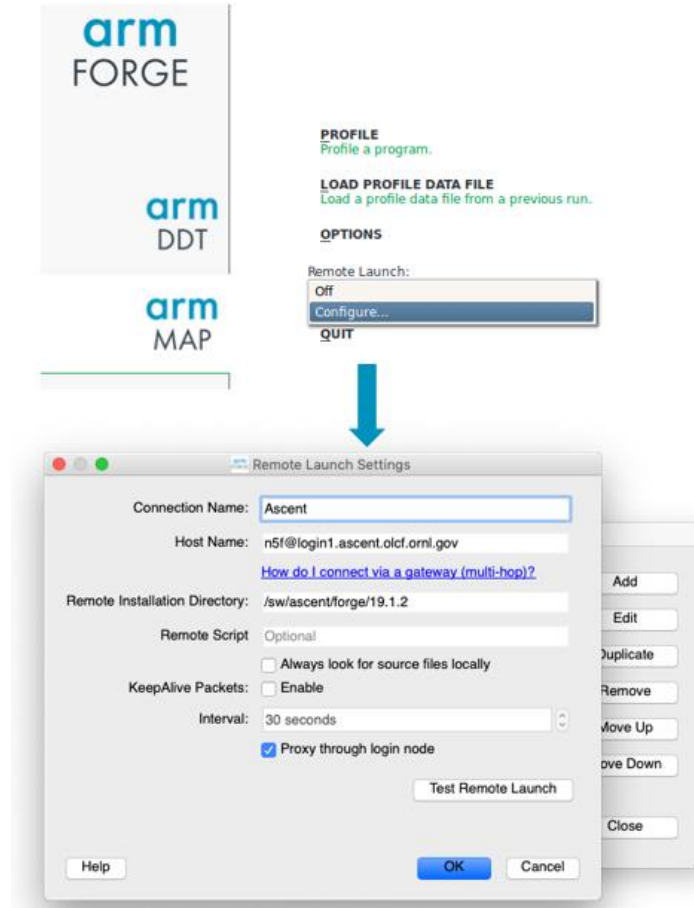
arm
FORGE

arm
DDT

arm
MAP

PROFILE
Profile a program.

LOAD PROFILE DATA FILE
Load a profile data file from a previous run.

OPTIONS

Remote Launch:
Off
Configure...
QUIT

Remote Launch Settings

Connection Name: Ascent

Host Name: n5f@login1.ascent.olcf.ornl.gov

How do I connect via a gateway (multi-hop)?

Remote Installation Directory: /sw/ascent/forge/19.1.2

Remote Script Optional

Always look for source files locally

KeepAlive Packets: Enable

Interval: 30 seconds

Proxy through login node

Test Remote Launch

Help

OK

Cancel

Add
Edit
Duplicate
Remove
Move Up
ove Down
Close